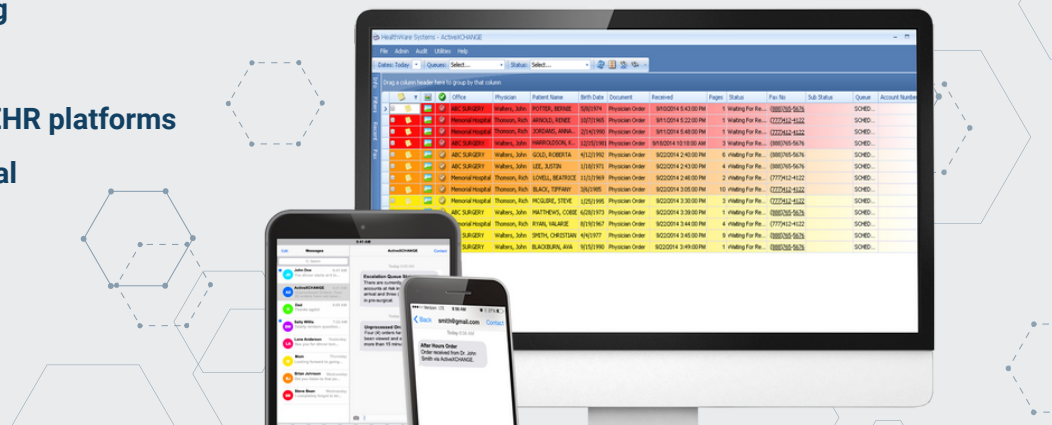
g

HR platforms

al

HealthWare Systems - ActiveXCHANGE

File Admin Audit Utilities Help

Dates: Today Queues: Select... Status: Select...

Drag a column header here to group by that column

| Office | Physician | Patient Name | Birth Date | Document | Received | Pages | Status | Fax No | Sub Status | Queue | Account Number |
|---|---|---|---|---|---|---|---|---|---|---|---|
| ABC SURGERY | Walters, John | POTTER, BERNIE | 5/8/1974 | Physician Order | 9/10/2014 5:43:00 PM | 1 | Waiting For Re... | (888)765-5676 | | SCHED... | |
| Memorial Hospital | Walters, John | ARNOLD, RENEE | 10/7/1965 | Physician Order | 9/11/2014 5:22:00 PM | 1 | Waiting For Re... | (777)412-4122 | | SCHED... | |
| Memorial Hospital | Thomson, Rich | JORDANS, ANNA... | 2/14/1990 | Physician Order | 9/11/2014 5:48:00 PM | 1 | Waiting For Re... | (777)412-4122 | | SCHED... | |
| ABC SURGERY | Walters, John | HARRISON, K... | 12/15/1981 | Physician Order | 9/18/2014 10:18:00 AM | 3 | Waiting For Re... | (888)765-5676 | | SCHED... | |
| ABC SURGERY | Walters, John | GOLD, ROBERTA | 4/12/1992 | Physician Order | 9/22/2014 2:40:00 PM | 6 | Waiting For Re... | (888)765-5676 | | SCHED... | |
| ABC SURGERY | Walters, John | LEE, JUSTIN | 1/19/1971 | Physician Order | 9/22/2014 2:43:00 PM | 4 | Waiting For Re... | (888)765-5676 | | SCHED... | |
| Memorial Hospital | Thomson, Rich | LOVELL, BEATRICE | 11/1/1969 | Physician Order | 9/22/2014 2:48:00 PM | 2 | Waiting For Re... | (777)412-4122 | | SCHED... | |
| Memorial Hospital | Thomson, Rich | BLACK, TIFFANY | 3/6/1985 | Physician Order | 9/22/2014 3:05:00 PM | 10 | Waiting For Re... | (777)412-4122 | | SCHED... | |
| ABC SURGERY | Walters, John | MCGUIRE, STEVE | 1/25/1985 | Physician Order | 9/22/2014 3:30:00 PM | 3 | Waiting For Re... | (888)765-5676 | | SCHED... | |
| ABC SURGERY | Walters, John | MATTHEWS, COBIE | 6/28/1973 | Physician Order | 9/22/2014 3:38:00 PM | 1 | Waiting For Re... | (888)765-5676 | | SCHED... | |
| Memorial Hospital | Thomson, Rich | RYAN, VALARIE | 8/19/1967 | Physician Order | 9/22/2014 3:44:00 PM | 4 | Waiting For Re... | (777)412-4122 | | SCHED... | |
| SURGERY | Walters, John | SMITH, CHRISTIAN | 4/4/1990 | Physician Order | 9/22/2014 3:45:00 PM | 9 | Waiting For Re... | (888)765-5676 | | SCHED... | |
| SURGERY | Walters, John | BLACKBURN, AVA | 9/15/1990 | Physician Order | 9/22/2014 3:50:00 PM | 1 | Waiting For Re... | (888)765-5676 | | SCHED... | |

Edit Messages ActiveXCHANGE Contact

John Doe
ActiveXCHANGE
Dad
Sally Willis
Lora Anderson
Mom
Brian Johnson
Steve Baer

Escalation Queue
Unprocessed Or...

Back smith@gmail.com Contact

After Hours Order
Order received from Dr. John Smith via ActiveXCHANGE.